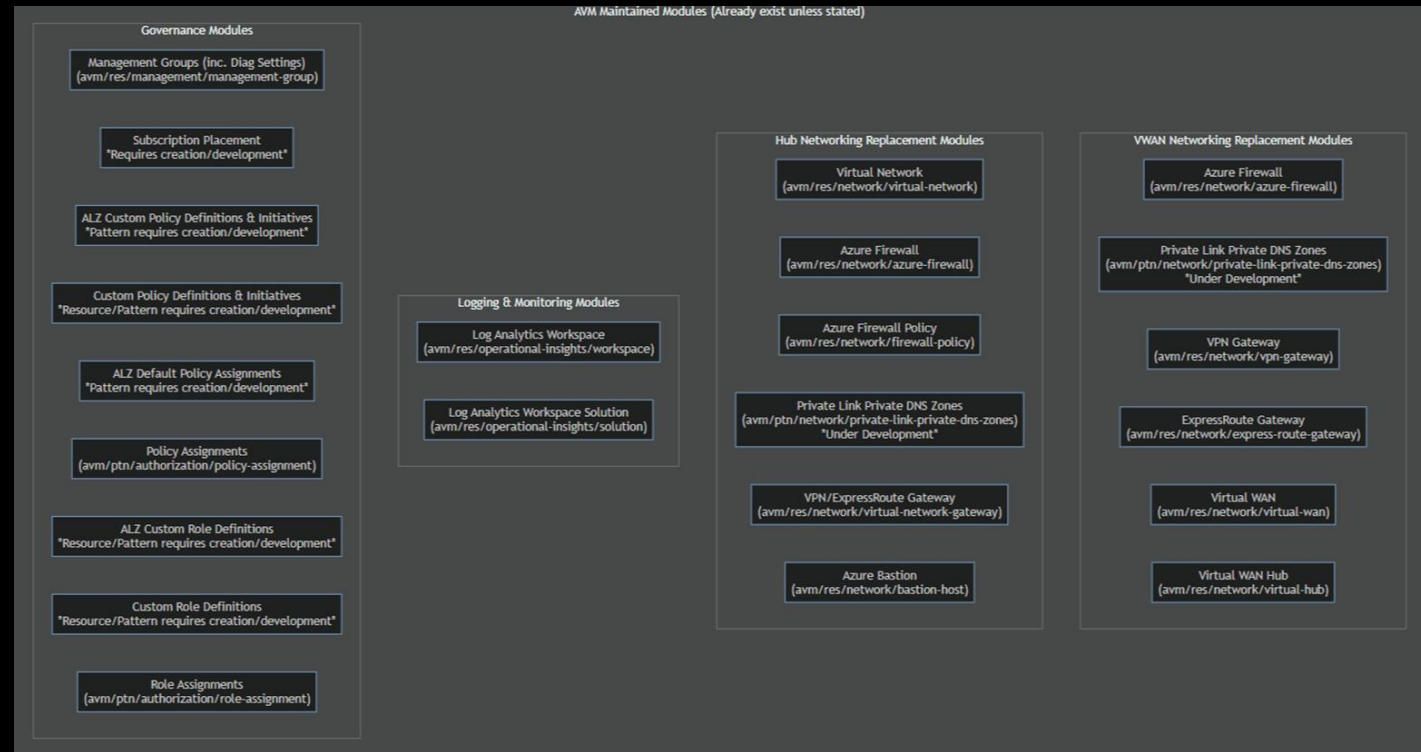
AVM Maintained Modules (Already exist unless stated)

Governance Modules

Management Groups (inc. Diag Settings)
(avm/res/management/management-group)

Subscription Placement
*Requires creation/development*

ALZ Custom Policy Definitions & Initiatives
*Pattern requires creation/development*

Custom Policy Definitions & Initiatives
*Resource/Pattern requires creation/development*

ALZ Default Policy Assignments
*Pattern requires creation/development*

Policy Assignments
(avm/ptn/authorization/policy-assignment)

ALZ Custom Role Definitions
*Resource/Pattern requires creation/development*

Custom Role Definitions
*Resource/Pattern requires creation/development*

Role Assignments
(avm/ptn/authorization/role-assignment)

Logging & Monitoring Modules

Log Analytics Workspace
(avm/res/operational-insights/workspace)

Log Analytics Workspace Solution
(avm/res/operational-insights/solution)

Hub Networking Replacement Modules

Virtual Network
(avm/res/network/virtual-network)

Azure Firewall
(avm/res/network/azure-firewall)

Azure Firewall Policy
(avm/res/network/firewall-policy)

Private Link Private DNS Zones
(avm/ptn/network/private-link-private-dns-zones)
*Under Development*

VPN/ExpressRoute Gateway
(avm/res/network/virtual-network-gateway)

Azure Bastion
(avm/res/network/bastion-host)

VWAN Networking Replacement Modules

Azure Firewall
(avm/res/network/azure-firewall)

Private Link Private DNS Zones
(avm/ptn/network/private-link-private-dns-zones)
*Under Development*

VPN Gateway
(avm/res/network/vpn-gateway)

ExpressRoute Gateway
(avm/res/network/express-route-gateway)

Virtual WAN
(avm/res/network/virtual-wan)

Virtual WAN Hub
(avm/res/network/virtual-hub)